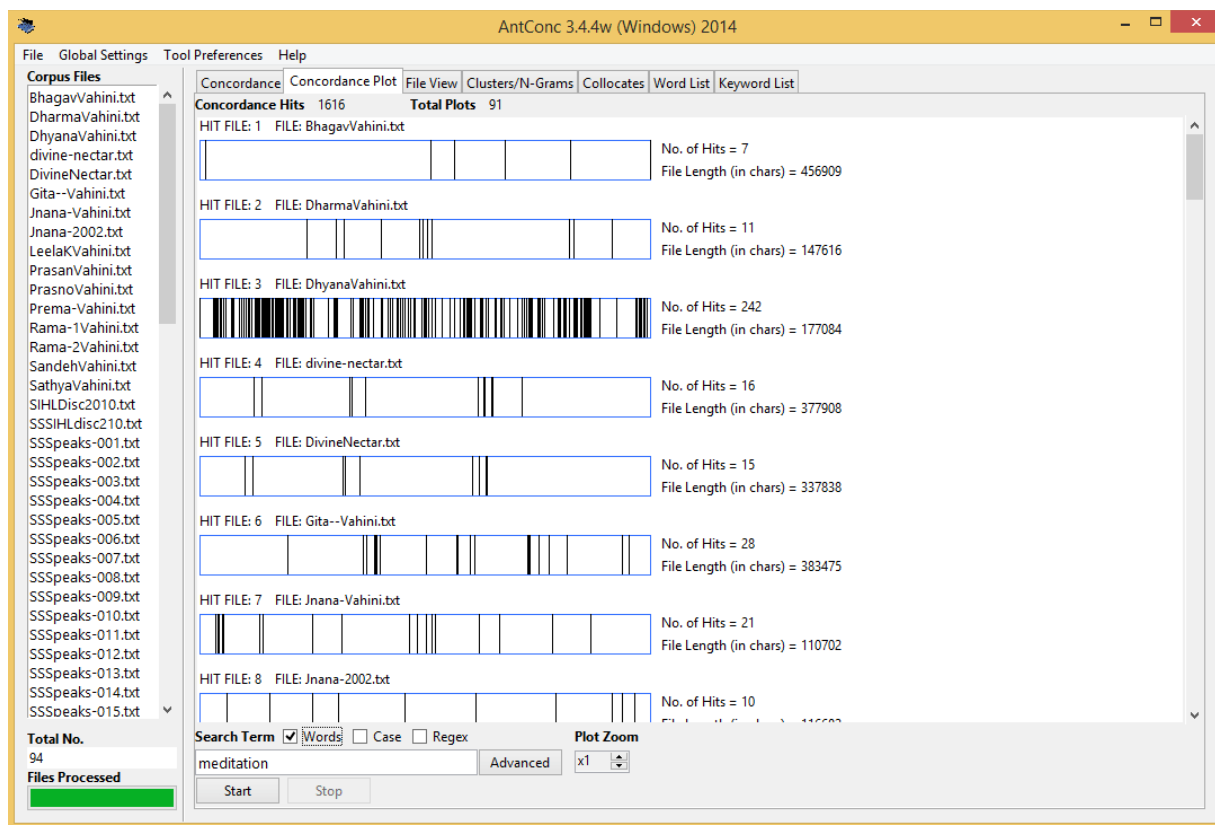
AntConc 3.4.4w (Windows) 2014

File Global Settings Tool Preferences Help

Corpus Files
BhagavVahini.txt
DharmaVahini.txt
DhyanaVahini.txt
divine-nectar.txt
DivineNectar.txt
Gita--Vahini.txt
Jnana-Vahini.txt
Jnana-2002.txt
LeelaKVahini.txt
PrasanVahini.txt
PrasnoVahini.txt
Prema-Vahini.txt
Rama-1Vahini.txt
Rama-2Vahini.txt
SandehVahini.txt
SathyaVahini.txt
SIHLDisc2010.txt
SSSIHLdisc210.txt
SSSpeaks-001.txt
SSSpeaks-002.txt
SSSpeaks-003.txt
SSSpeaks-004.txt
SSSpeaks-005.txt
SSSpeaks-006.txt
SSSpeaks-007.txt
SSSpeaks-008.txt
SSSpeaks-009.txt
SSSpeaks-010.txt
SSSpeaks-011.txt
SSSpeaks-012.txt
SSSpeaks-013.txt
SSSpeaks-014.txt
SSSpeaks-015.txt

Total No.
94
Files Processed

Concordance | Concordance Plot | File View | Clusters/N-Grams | Collocates | Word List | Keyword List

Concordance Hits 1616 Total Plots 91

HIT FILE: 1 FILE: BhagavVahini.txt
No. of Hits = 7
File Length (in chars) = 456909

HIT FILE: 2 FILE: DharmaVahini.txt
No. of Hits = 11
File Length (in chars) = 147616

HIT FILE: 3 FILE: DhyanaVahini.txt
No. of Hits = 242
File Length (in chars) = 177084

HIT FILE: 4 FILE: divine-nectar.txt
No. of Hits = 16
File Length (in chars) = 377908

HIT FILE: 5 FILE: DivineNectar.txt
No. of Hits = 15
File Length (in chars) = 337838

HIT FILE: 6 FILE: Gita--Vahini.txt
No. of Hits = 28
File Length (in chars) = 383475

HIT FILE: 7 FILE: Jnana-Vahini.txt
No. of Hits = 21
File Length (in chars) = 110702

HIT FILE: 8 FILE: Jnana-2002.txt
No. of Hits = 10
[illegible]

Search Term ☑ Words ☐ Case ☐ Regex
Plot Zoom
meditation
Advanced
x1
Start
Stop